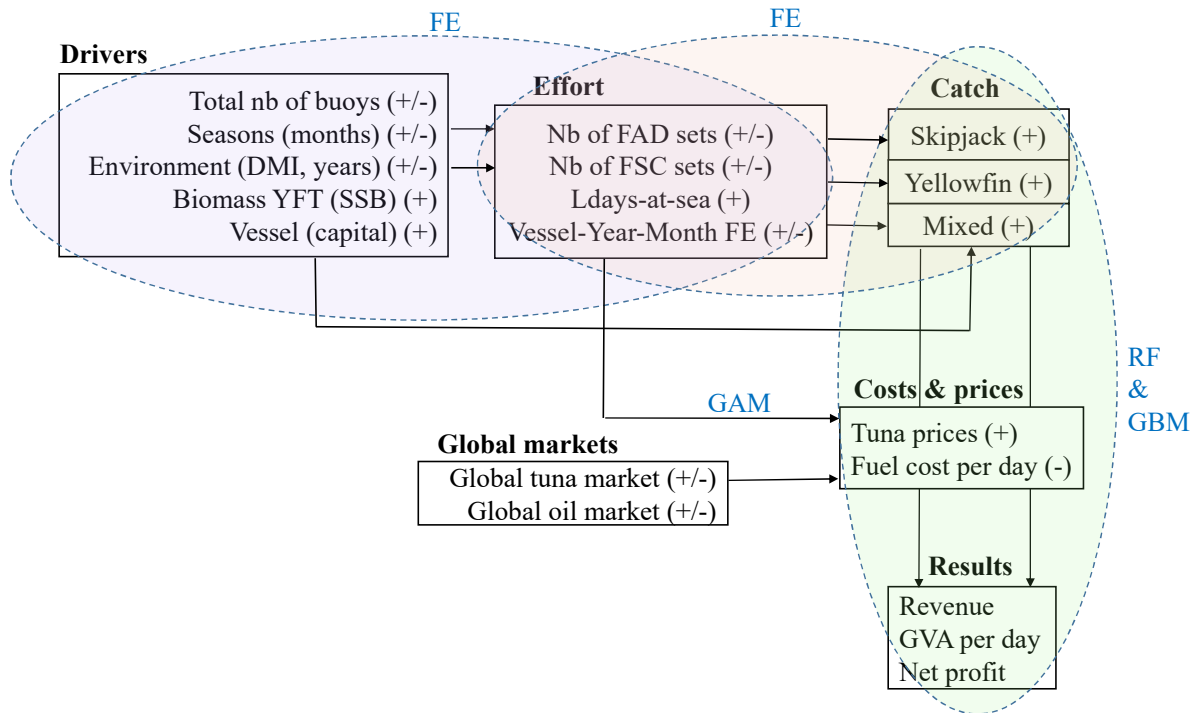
FE

FE

Drivers
Total nb of buoys (+/-)
Seasons (months) (+/-)
Environment (DMI, years) (+/-)
Biomass YFT (SSB) (+)
Vessel (capital) (+)

Effort
Nb of FAD sets (+/-)
Nb of FSC sets (+/-)
Ldays-at-sea (+)
Vessel-Year-Month FE (+/-)

Catch
Skipjack (+)
Yellowfin (+)
Mixed (+)

RF
&
GBM

GAM

Costs & prices
Tuna prices (+)
Fuel cost per day (-)

Global markets
Global tuna market (+/-)
Global oil market (+/-)

Results
Revenue
GVA per day
Net profit